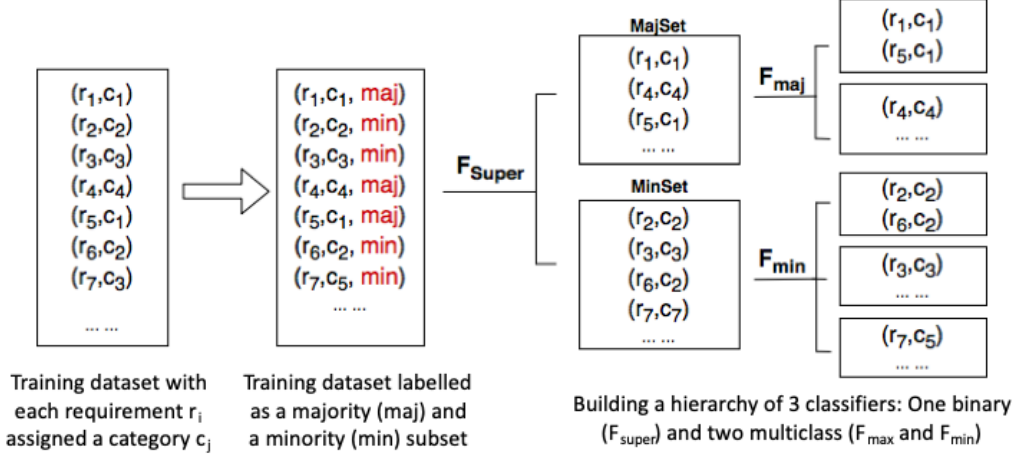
$(r_1,c_1)$
$(r_2,c_2)$
$(r_3,c_3)$
$(r_4,c_4)$
$(r_5,c_1)$
$(r_6,c_2)$
$(r_7,c_3)$
... ...

Training dataset with each requirement $r_i$ assigned a category $c_j$

$(r_1,c_1,$ maj$)$
$(r_2,c_2,$ min$)$
$(r_3,c_3,$ min$)$
$(r_4,c_4,$ maj$)$
$(r_5,c_1,$ maj$)$
$(r_6,c_2,$ min$)$
$(r_7,c_5,$ min$)$
... ...

Training dataset labelled as a majority (maj) and a minority (min) subset

$F_{Super}$

MajSet
$(r_1,c_1)$
$(r_4,c_4)$
$(r_5,c_1)$
... ...

MinSet
$(r_2,c_2)$
$(r_3,c_3)$
$(r_6,c_2)$
$(r_7,c_7)$
... ...

$F_{maj}$

$(r_1,c_1)$
$(r_5,c_1)$

$(r_4,c_4)$
... ...

$F_{min}$

$(r_2,c_2)$
$(r_6,c_2)$

$(r_3,c_3)$
... ...

$(r_7,c_5)$
... ...

Building a hierarchy of 3 classifiers: One binary ($F_{super}$) and two multiclass ($F_{max}$ and $F_{min}$)